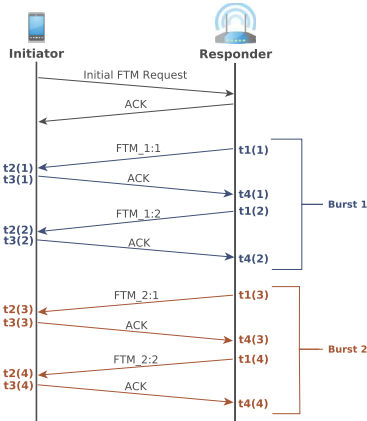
Initiator

Responder

Initial FTM Request

ACK

FTM_1:1

t1(1)

t2(1)

t3(1)

ACK

t4(1)

Burst 1

FTM_1:2

t1(2)

t2(2)

t3(2)

ACK

t4(2)

FTM_2:1

t1(3)

t2(3)

t3(3)

ACK

t4(3)

Burst 2

FTM_2:2

t1(4)

t2(4)

t3(4)

ACK

t4(4)